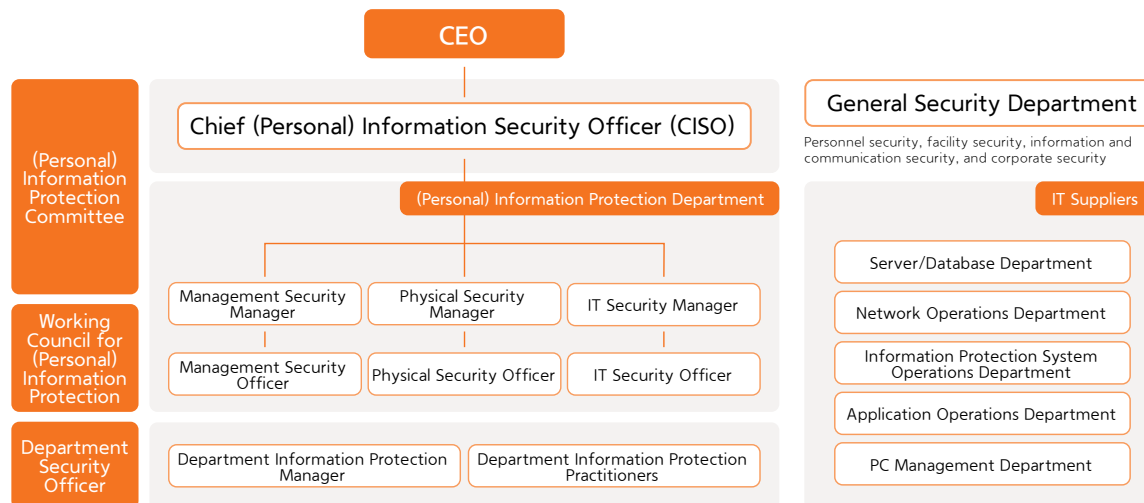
CEO

(Personal) Information Protection Committee

Chief (Personal) Information Security Officer (CISO)

(Personal) Information Protection Department

Management Security Manager

Physical Security Manager

IT Security Manager

Working Council for (Personal) Information Protection

Management Security Officer

Physical Security Officer

IT Security Officer

Department Security Officer

Department Information Protection Manager

Department Information Protection Practitioners

General Security Department

Personnel security, facility security, information and communication security, and corporate security

IT Suppliers

Server/Database Department

Network Operations Department

Information Protection System Operations Department

Application Operations Department

PC Management Department